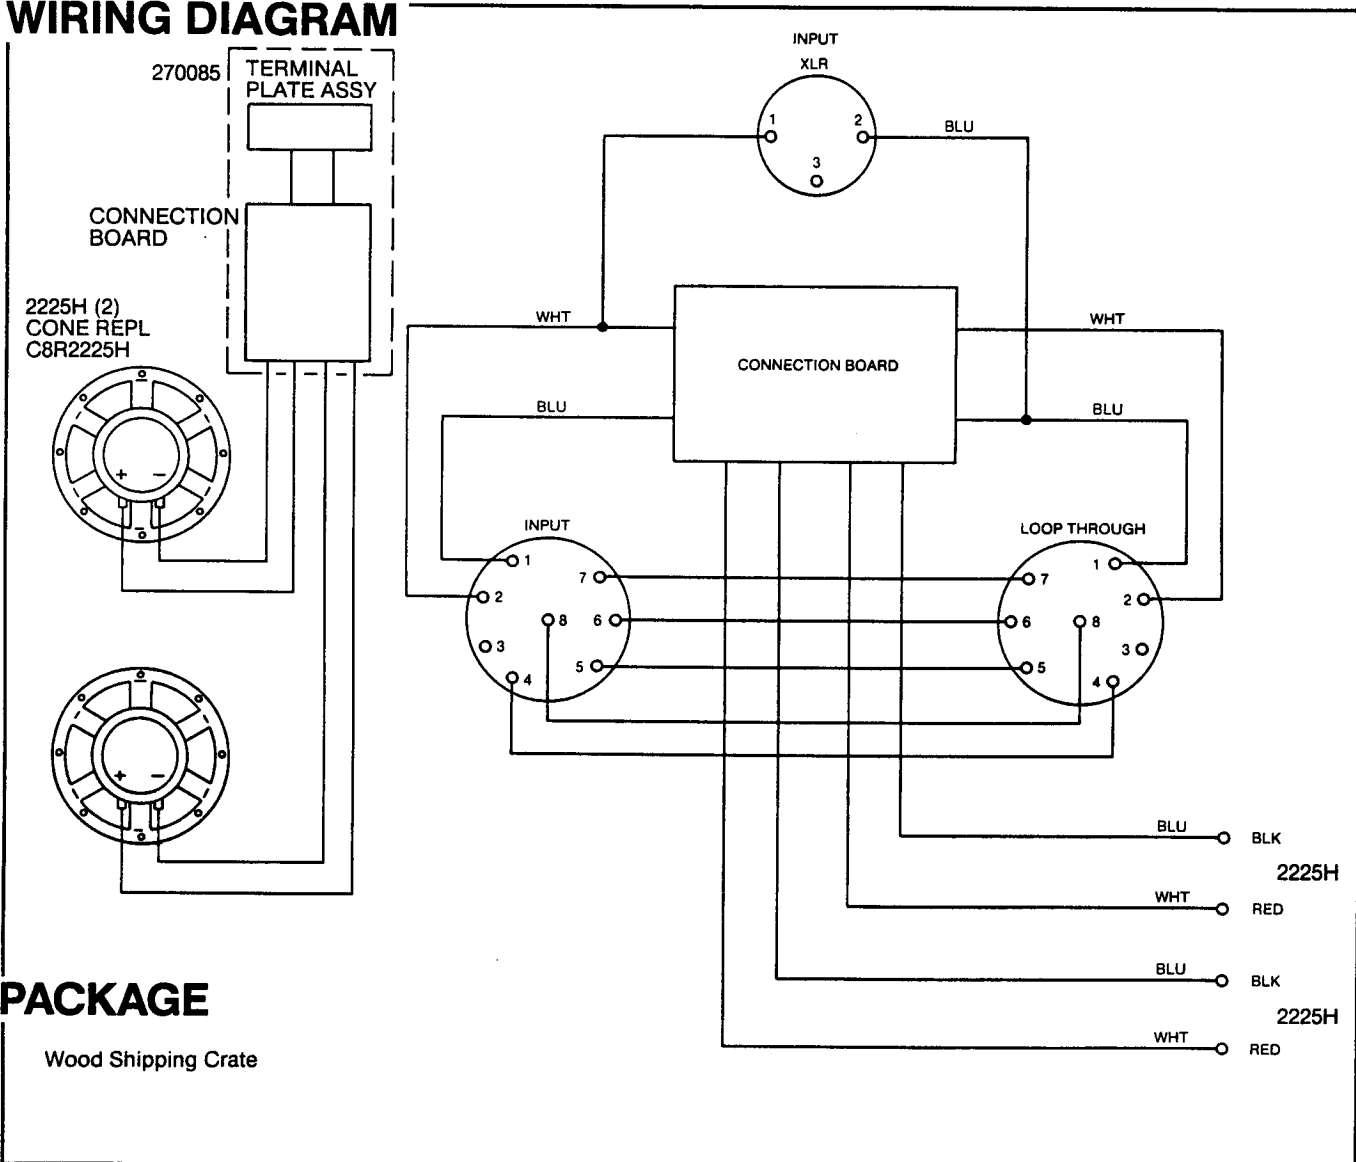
WIRING DIAGRAM

270085 TERMINAL PLATE ASSY

CONNECTION BOARD

2225H (2)
CONE REPL
C8R2225H

+ −

+ −

INPUT
XLR
1
2
3
BLU

WHT
WHT
CONNECTION BOARD
BLU
BLU

INPUT
1
7
2
8
6
3
5
4

LOOP THROUGH
1
7
2
6
8
3
5
4

BLU BLK
2225H
WHT RED

BLU BLK
2225H
WHT RED

PACKAGE

Wood Shipping Crate